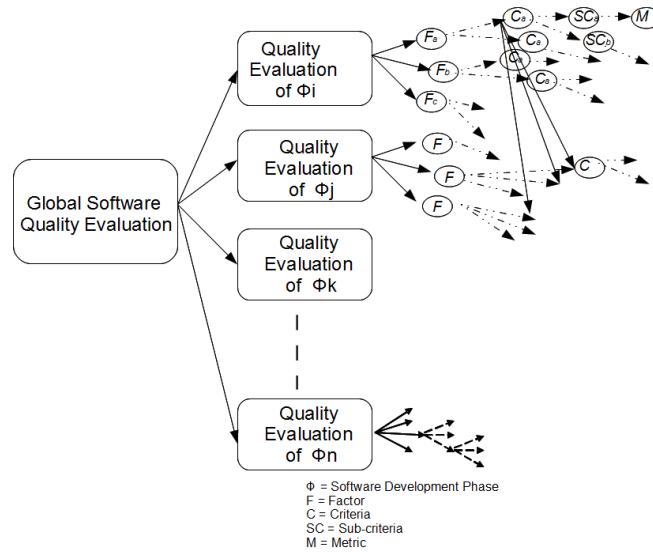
Global Software Quality Evaluation

Quality Evaluation of Φi

Quality Evaluation of Φj

Quality Evaluation of Φk

Quality Evaluation of Φn

$F_a$
$F_b$
$F_c$
$C_a$
$C_a$
$C_a$
$C_a$
$SC_a$
$SC_b$
M
F
F
F
C

Φ = Software Development Phase
F = Factor
C = Criteria
SC = Sub-criteria
M = Metric